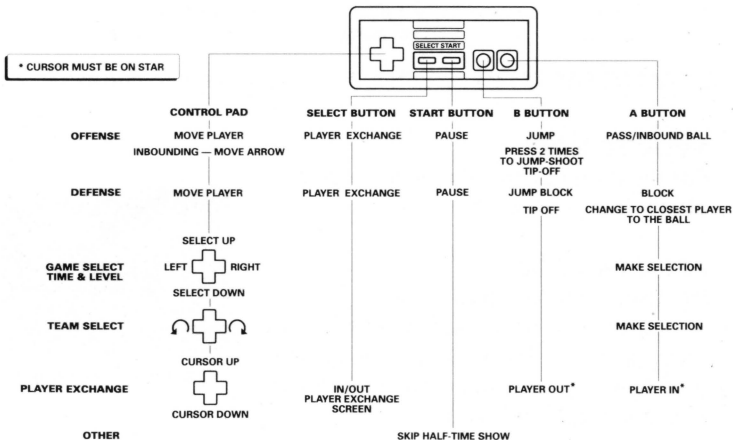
SELECT START

* CURSOR MUST BE ON STAR

| | CONTROL PAD | SELECT BUTTON | START BUTTON | B BUTTON | A BUTTON |
|---|---|---|---|---|---|
| OFFENSE | MOVE PLAYER<br>INBOUNDING — MOVE ARROW | PLAYER EXCHANGE | PAUSE | JUMP<br>PRESS 2 TIMES TO JUMP-SHOOT<br>TIP-OFF | PASS/INBOUND BALL |
| DEFENSE | MOVE PLAYER | PLAYER EXCHANGE | PAUSE | JUMP BLOCK<br>TIP OFF | BLOCK<br>CHANGE TO CLOSEST PLAYER TO THE BALL |
| GAME SELECT TIME & LEVEL | SELECT UP<br>LEFT RIGHT<br>SELECT DOWN | | | | MAKE SELECTION |
| TEAM SELECT | | | | | MAKE SELECTION |
| PLAYER EXCHANGE | CURSOR UP<br>CURSOR DOWN | IN/OUT PLAYER EXCHANGE SCREEN | | PLAYER OUT* | PLAYER IN* |
| OTHER | | | SKIP HALF-TIME SHOW | | |